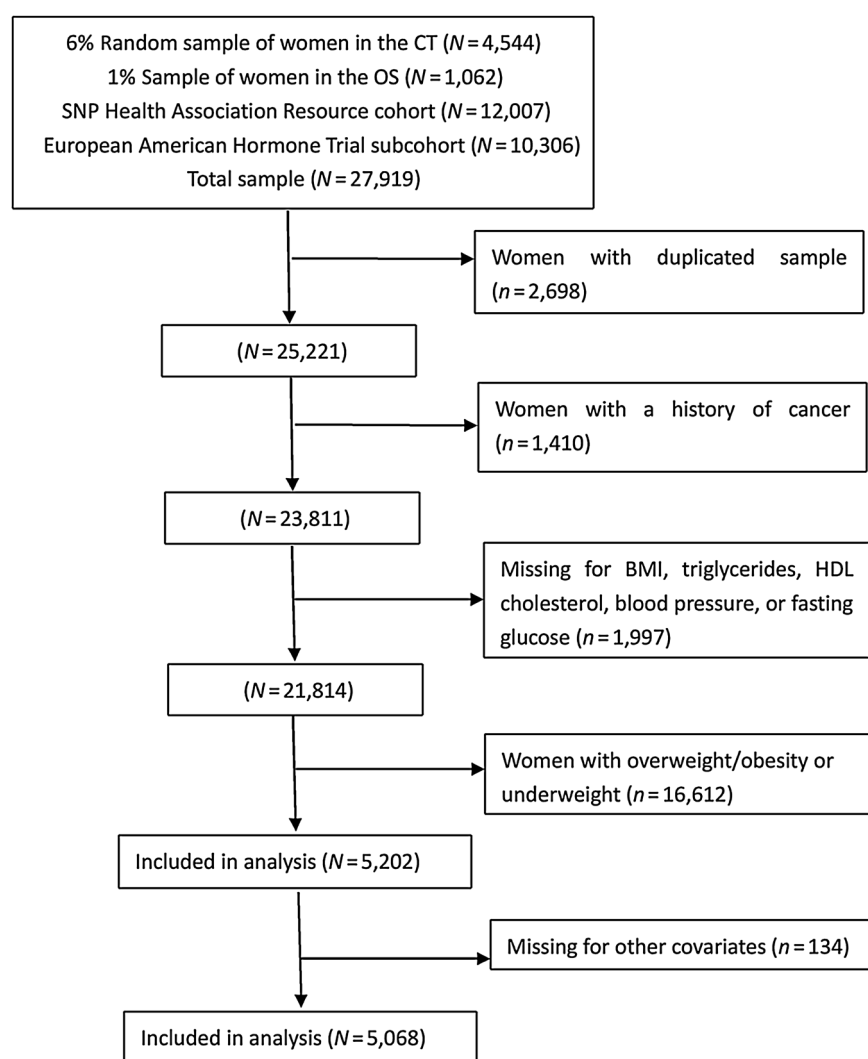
6% Random sample of women in the CT ($N = 4,544$)
1% Sample of women in the OS ($N = 1,062$)
SNP Health Association Resource cohort ($N = 12,007$)
European American Hormone Trial subcohort ($N = 10,306$)
Total sample ($N = 27,919$)

Women with duplicated sample ($n = 2,698$)

($N = 25,221$)

Women with a history of cancer ($n = 1,410$)

($N = 23,811$)

Missing for BMI, triglycerides, HDL cholesterol, blood pressure, or fasting glucose ($n = 1,997$)

($N = 21,814$)

Women with overweight/obesity or underweight ($n = 16,612$)

Included in analysis ($N = 5,202$)

Missing for other covariates ($n = 134$)

Included in analysis ($N = 5,068$)